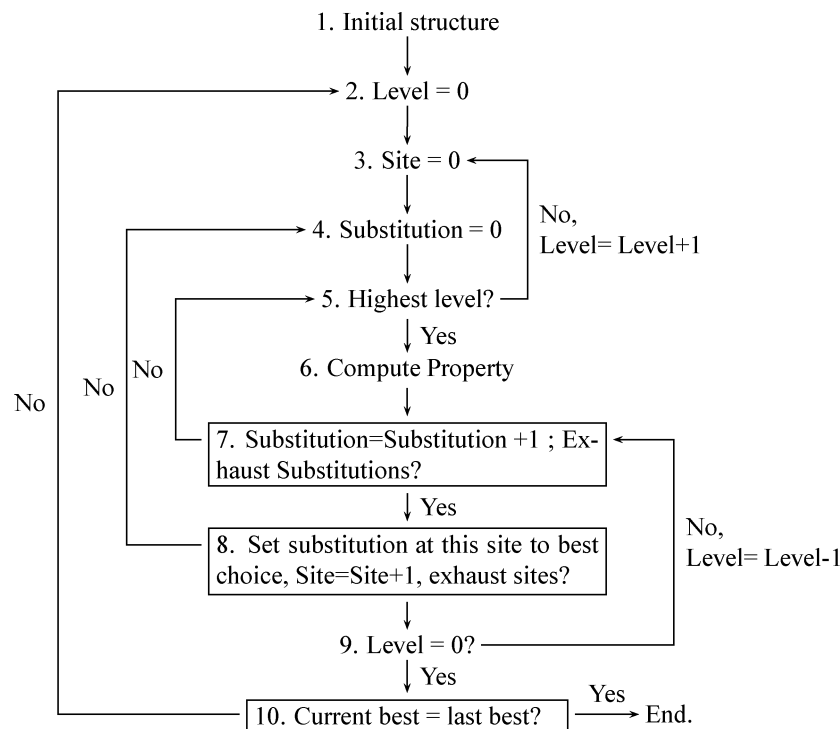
1. Initial structure

2. Level = 0

3. Site = 0

No,
Level= Level+1

4. Substitution = 0

5. Highest level?

Yes

6. Compute Property

No

No

No

7. Substitution=Substitution +1 ; Exhaust Substitutions?

Yes

8. Set substitution at this site to best choice, Site=Site+1, exhaust sites?

No,
Level= Level-1

9. Level = 0?

Yes

10. Current best = last best?

Yes

End.